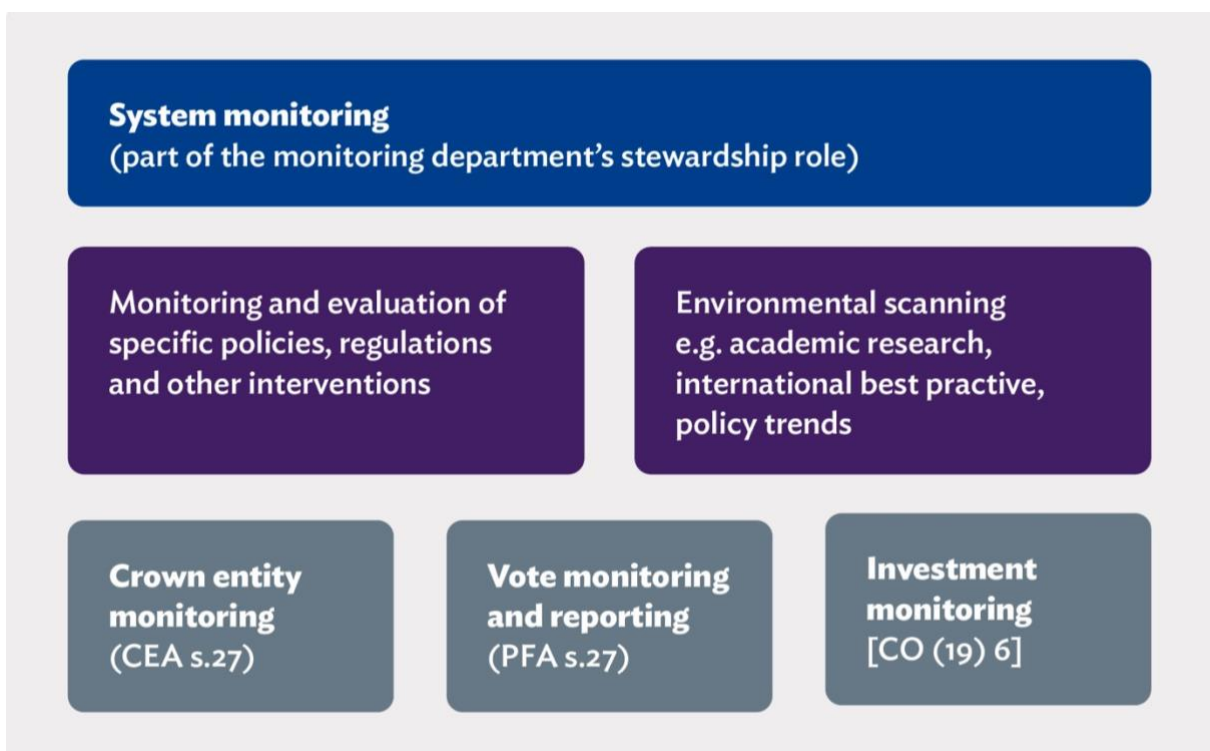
System monitoring
(part of the monitoring department's stewardship role)

Monitoring and evaluation of specific policies, regulations and other interventions

Environmental scanning e.g. academic research, international best practive, policy trends

Crown entity monitoring
(CEA s.27)

Vote monitoring and reporting
(PFA s.27)

Investment monitoring
[CO (19) 6]